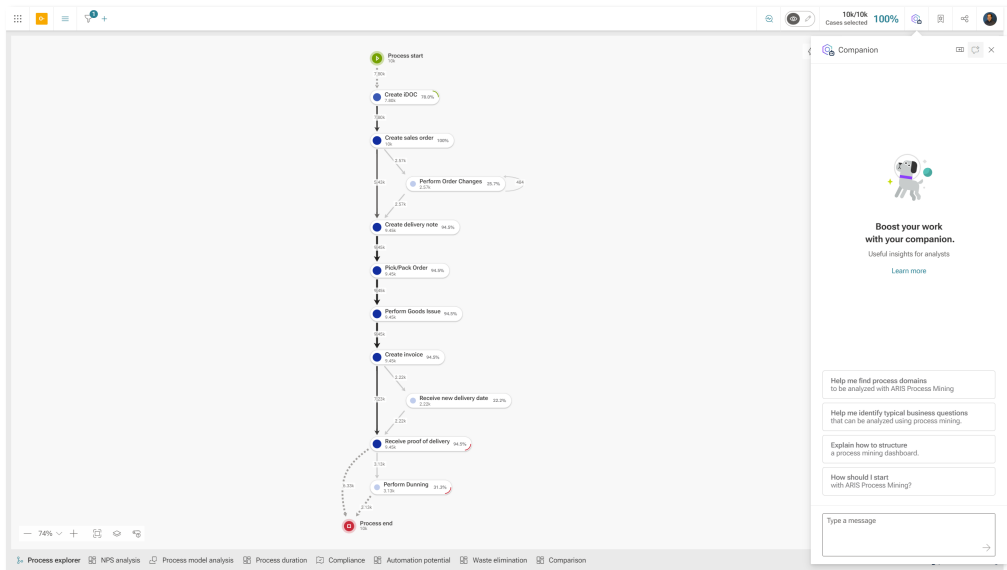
1 +

10k/10k Cases selected 100%

Process start
10k

7.96k

Create IDOC 79.6%
7.96k

7.96k

Create sales order 100%
10k

2.57k

Perform Order Changes 25.7%
2.57k

9.45k

2.57k

Create delivery note 94.5%
9.45k

9.45k

Pick/Pack Order 94.5%
9.45k

9.45k

Perform Goods Issue 94.5%
9.45k

9.45k

Create invoice 94.5%
9.45k

2.22k

Receive new delivery date 22.2%
2.22k

7.23k

2.22k

Receive proof of delivery 94.5%
9.45k

3.13k

6.33k

Perform Dunning 31.3%
3.13k

3.13k

Process end
10k

— 74% + 

Companion

Boost your work with your companion.

Useful insights for analysts

Learn more

Help me find process domains
to be analyzed with ARIS Process Mining

Help me identify typical business questions
that can be analyzed using process mining.

Explain how to structure
a process mining dashboard.

How should I start
with ARIS Process Mining?

Type a message

Process explorer | NPS analysis | Process model analysis | Process duration | Compliance | Automation potential | Waste elimination | Comparison